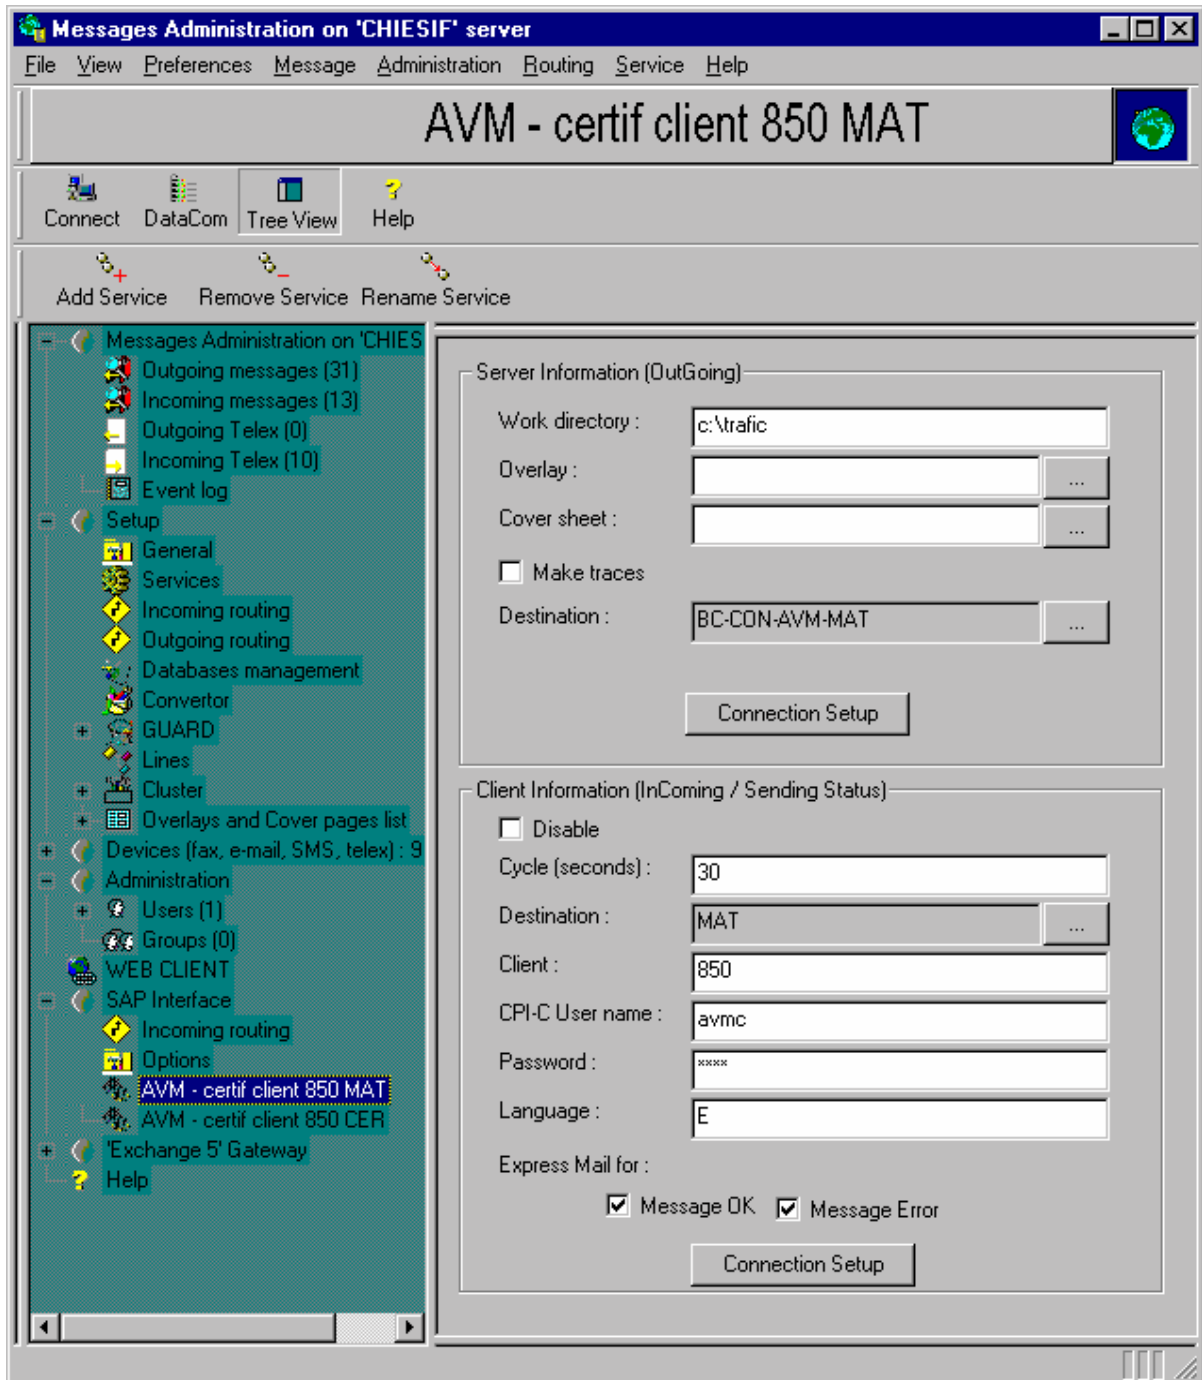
Messages Administration on 'CHIESIF' server

File View Preferences Message Administration Routing Service Help

AVM - certif client 850 MAT

Connect DataCom Tree View Help

Add Service Remove Service Rename Service

Messages Administration on 'CHIES
Outgoing messages (31)
Incoming messages (13)
Outgoing Telex (0)
Incoming Telex (10)
Event log
Setup
General
Services
Incoming routing
Outgoing routing
Databases management
Convertor
GUARD
Lines
Cluster
Overlays and Cover pages list
Devices (fax, e-mail, SMS, telex) : 9
Administration
Users (1)
Groups (0)
WEB CLIENT
SAP Interface
Incoming routing
Options
AVM - certif client 850 MAT
AVM - certif client 850 CER
'Exchange 5' Gateway
Help

Server Information (OutGoing)
Work directory : c:\trafic
Overlay : ...
Cover sheet : ...
Make traces
Destination : BC-CON-AVM-MAT ...
Connection Setup

Client Information (InComing / Sending Status)
Disable
Cycle (seconds) : 30
Destination : MAT ...
Client : 850
CPI-C User name : avmc
Password : ****
Language : E
Express Mail for :
Message OK Message Error
Connection Setup